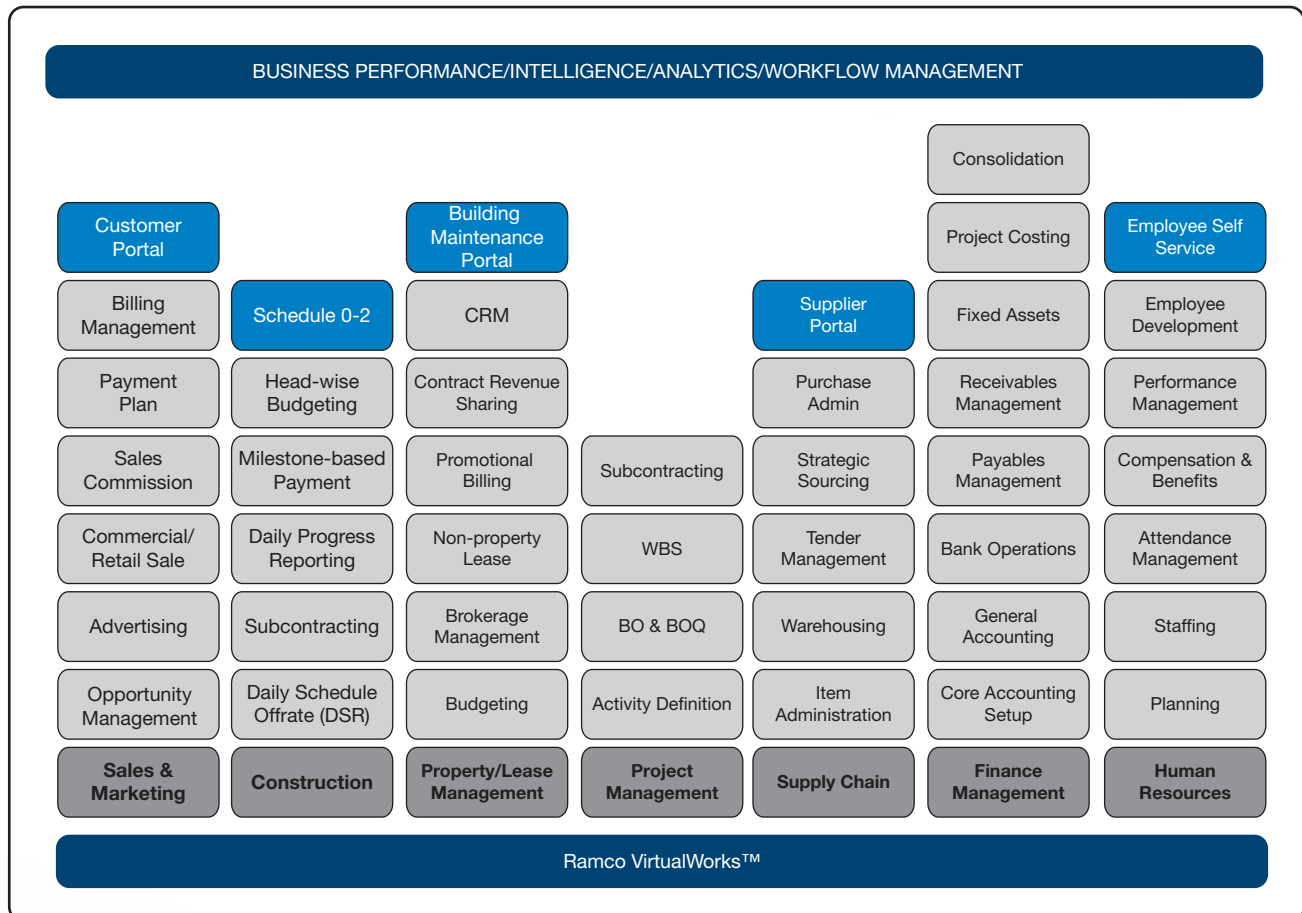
BUSINESS PERFORMANCE/INTELLIGENCE/ANALYTICS/WORKFLOW MANAGEMENT

Customer Portal
Billing Management
Payment Plan
Sales Commission
Commercial/ Retail Sale
Advertising
Opportunity Management
Sales & Marketing

Schedule 0-2
Head-wise Budgeting
Milestone-based Payment
Daily Progress Reporting
Subcontracting
Daily Schedule Offrate (DSR)
Construction

Building Maintenance Portal
CRM
Contract Revenue Sharing
Promotional Billing
Non-property Lease
Brokerage Management
Budgeting
Property/Lease Management

Subcontracting
WBS
BO & BOQ
Activity Definition
Project Management

Supplier Portal
Purchase Admin
Strategic Sourcing
Tender Management
Warehousing
Item Administration
Supply Chain

Consolidation
Project Costing
Fixed Assets
Receivables Management
Payables Management
Bank Operations
General Accounting
Core Accounting Setup
Finance Management

Employee Self Service
Employee Development
Performance Management
Compensation & Benefits
Attendance Management
Staffing
Planning
Human Resources

Ramco VirtualWorks™